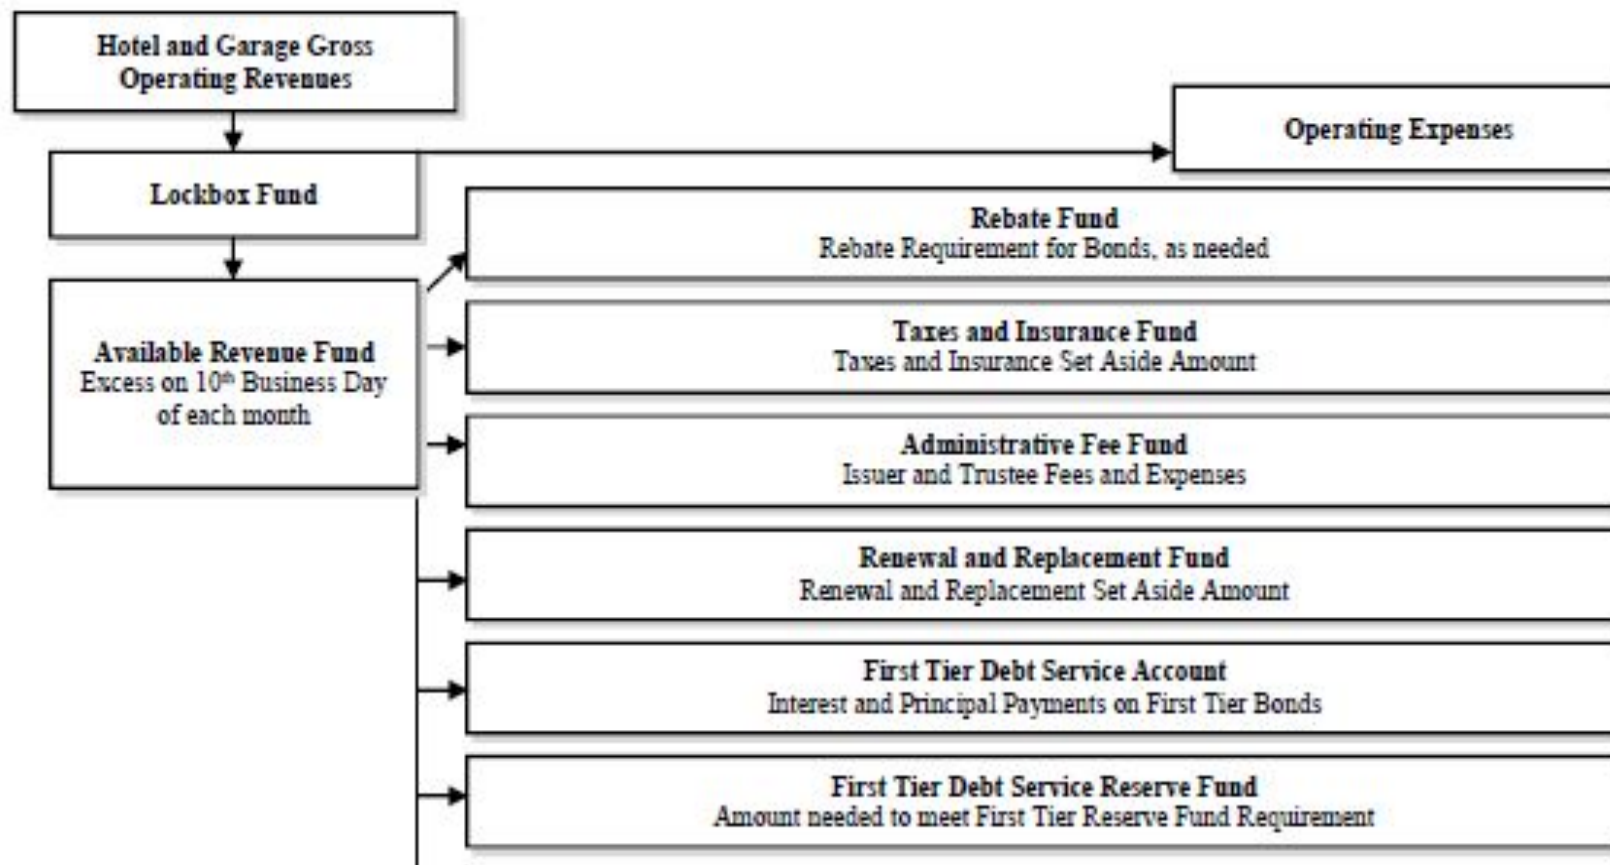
Hotel and Garage Gross Operating Revenues

Operating Expenses

Lockbox Fund

Rebate Fund
Rebate Requirement for Bonds, as needed

Available Revenue Fund
Excess on 10$^{th}$ Business Day of each month

Taxes and Insurance Fund
Taxes and Insurance Set Aside Amount

Administrative Fee Fund
Issuer and Trustee Fees and Expenses

Renewal and Replacement Fund
Renewal and Replacement Set Aside Amount

First Tier Debt Service Account
Interest and Principal Payments on First Tier Bonds

First Tier Debt Service Reserve Fund
Amount needed to meet First Tier Reserve Fund Requirement